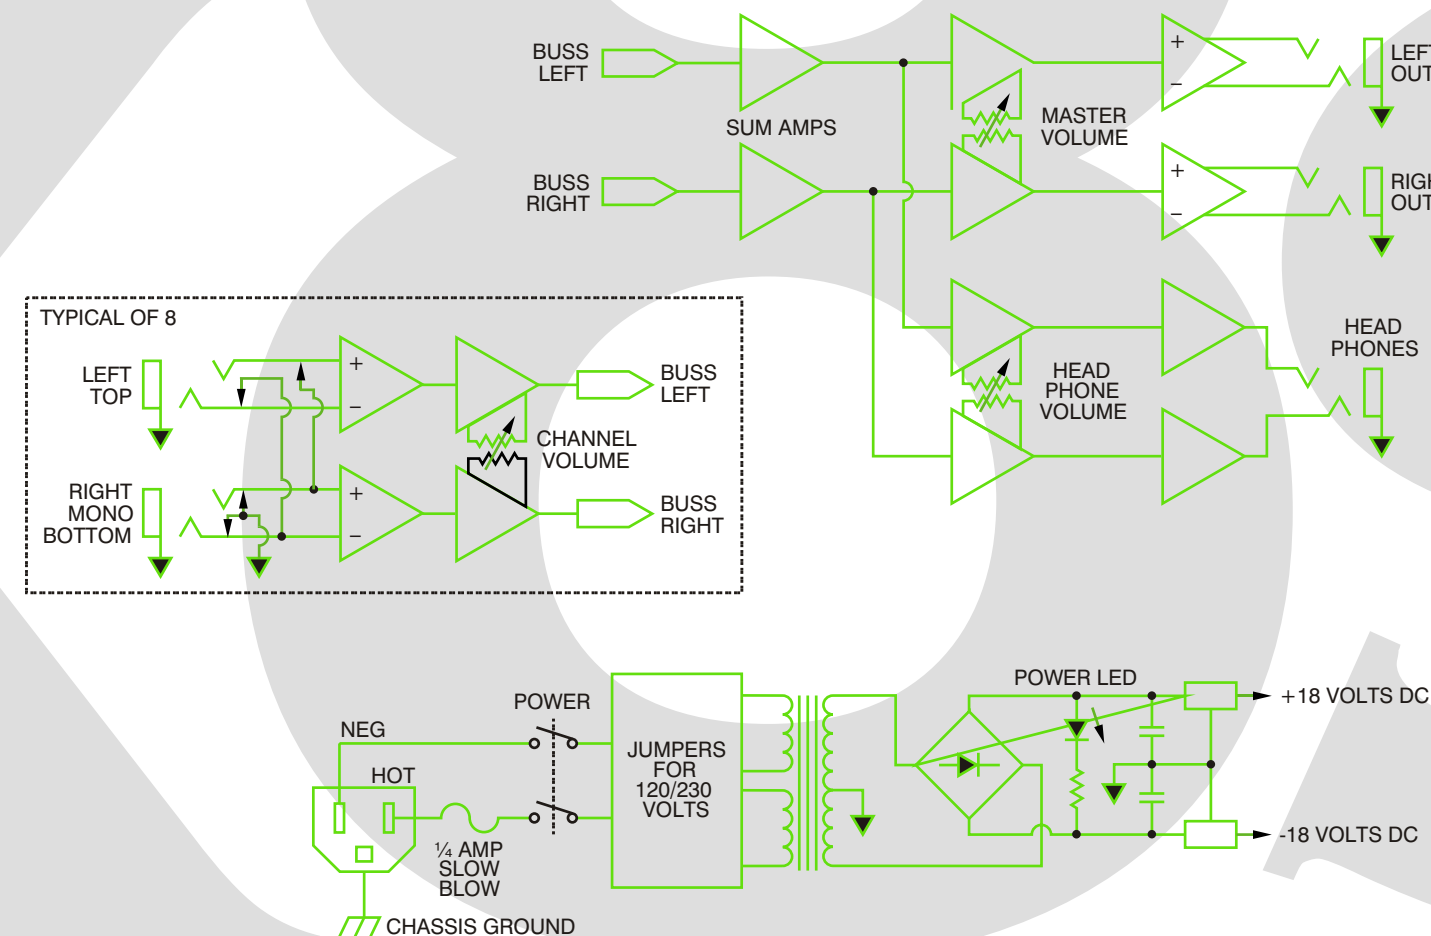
BUSS LEFT

SUM AMPS

BUSS RIGHT

MASTER VOLUME

+
−
LEFT OUT

+
−
RIGHT OUT

TYPICAL OF 8

LEFT TOP

+
−

BUSS LEFT

CHANNEL VOLUME

RIGHT MONO BOTTOM

+
−

BUSS RIGHT

HEAD PHONE VOLUME

HEAD PHONES

POWER LED

+18 VOLTS DC

POWER

NEG

HOT

JUMPERS FOR 120/230 VOLTS

¼ AMP SLOW BLOW

-18 VOLTS DC

CHASSIS GROUND